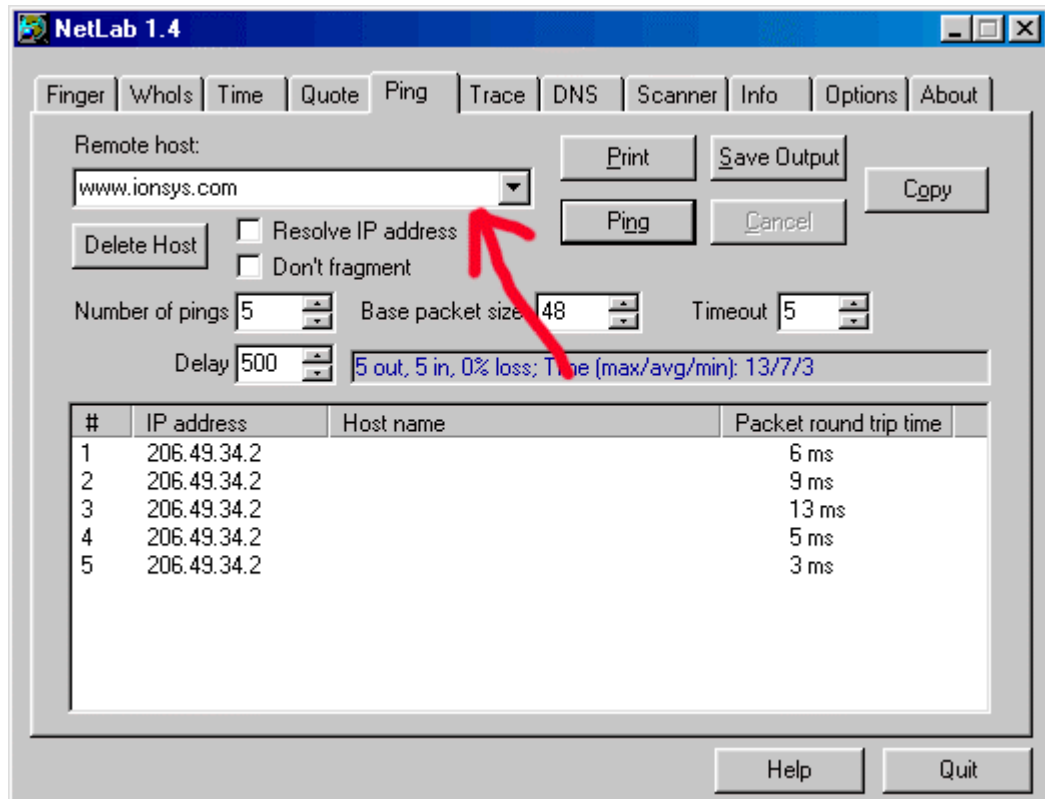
NetLab 1.4

Finger | WhoIs | Time | Quote | Ping | Trace | DNS | Scanner | Info | Options | About

Remote host:
www.ionsys.com

Print
Save Output
Copy
Ping
Cancel

Delete Host
Resolve IP address
Don't fragment

Number of pings 5
Base packet size 48
Timeout 5
Delay 500
5 out, 5 in, 0% loss; Time (max/avg/min): 13/7/3

| # | IP address | Host name | Packet round trip time |
|---|---|---|---|
| 1 | 206.49.34.2 | | 6 ms |
| 2 | 206.49.34.2 | | 9 ms |
| 3 | 206.49.34.2 | | 13 ms |
| 4 | 206.49.34.2 | | 5 ms |
| 5 | 206.49.34.2 | | 3 ms |

Help
Quit